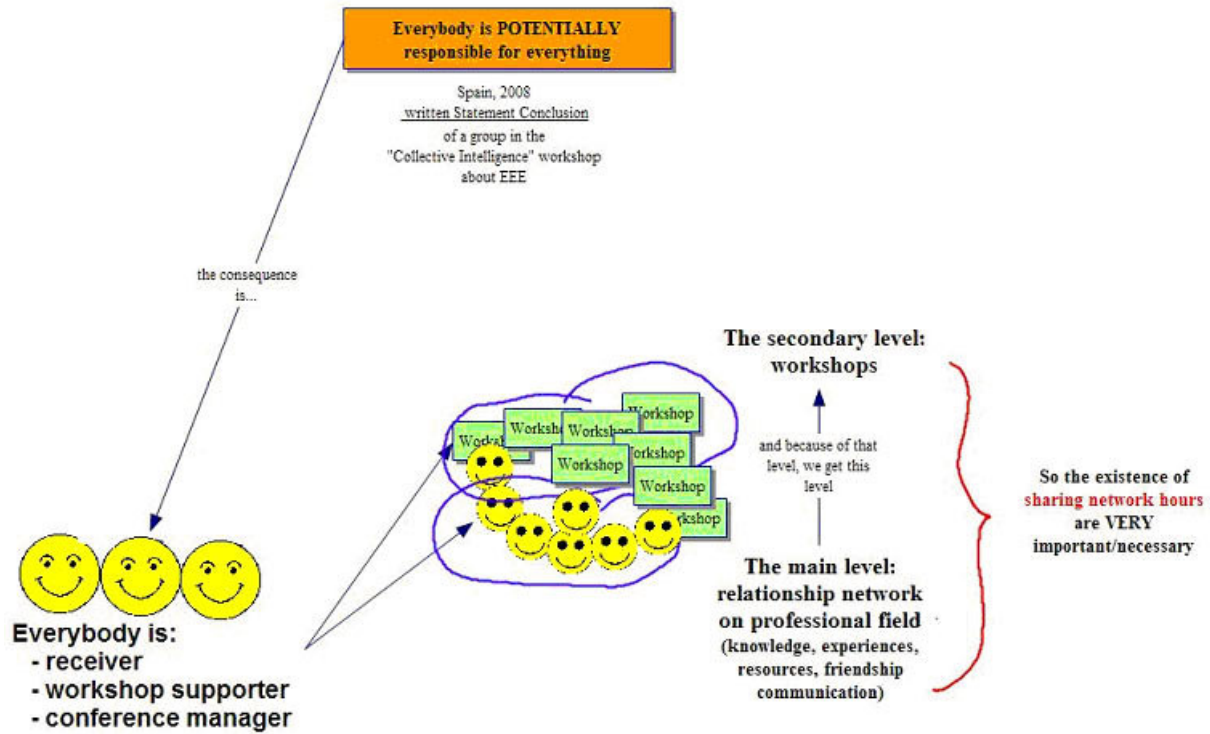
Everybody is POTENTIALLY responsible for everything

Spain, 2008
written Statement Conclusion
of a group in the
"Collective Intelligence" workshop
about EEE

the consequence is...

Everybody is:
- receiver
- workshop supporter
- conference manager

Worksh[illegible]
Worksh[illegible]
Workshop
Workshop
Workshop
Workshop
Workshop
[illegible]kshop

The secondary level: workshops

and because of that level, we get this level

The main level: relationship network on professional field
(knowledge, experiences, resources, friendship communication)

So the existence of sharing network hours are VERY important/necessary